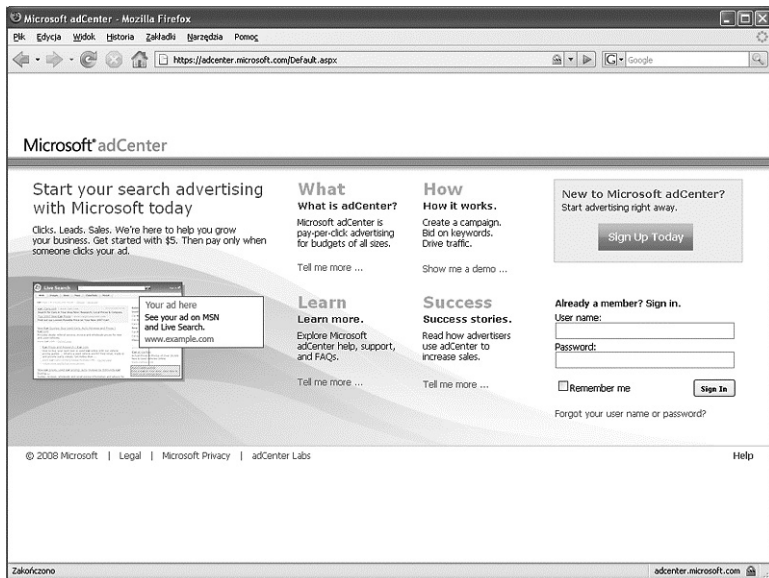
Microsoft adCenter - Mozilla Firefox

Plik Edycja Widok Historia Zakładki Narzędzia Pomoc

https://adcenter.microsoft.com/Default.aspx

Google

Microsoft® adCenter

Start your search advertising with Microsoft today

Clicks. Leads. Sales. We're here to help you grow your business. Get started with $5. Then pay only when someone clicks your ad.

Live Search

Your ad here
See your ad on MSN and Live Search.
www.example.com

What
What is adCenter?
Microsoft adCenter is pay-per-click advertising for budgets of all sizes.
Tell me more ...

How
How it works.
Create a campaign. Bid on keywords. Drive traffic.
Show me a demo ...

New to Microsoft adCenter?
Start advertising right away.
Sign Up Today

Learn
Learn more.
Explore Microsoft adCenter help, support, and FAQs.
Tell me more ...

Success
Success stories.
Read how advertisers use adCenter to increase sales.
Tell me more ...

Already a member? Sign in.
User name:
Password:
Remember me
Sign In
Forgot your user name or password?

© 2008 Microsoft | Legal | Microsoft Privacy | adCenter Labs

Help

Zakończono

adcenter.microsoft.com